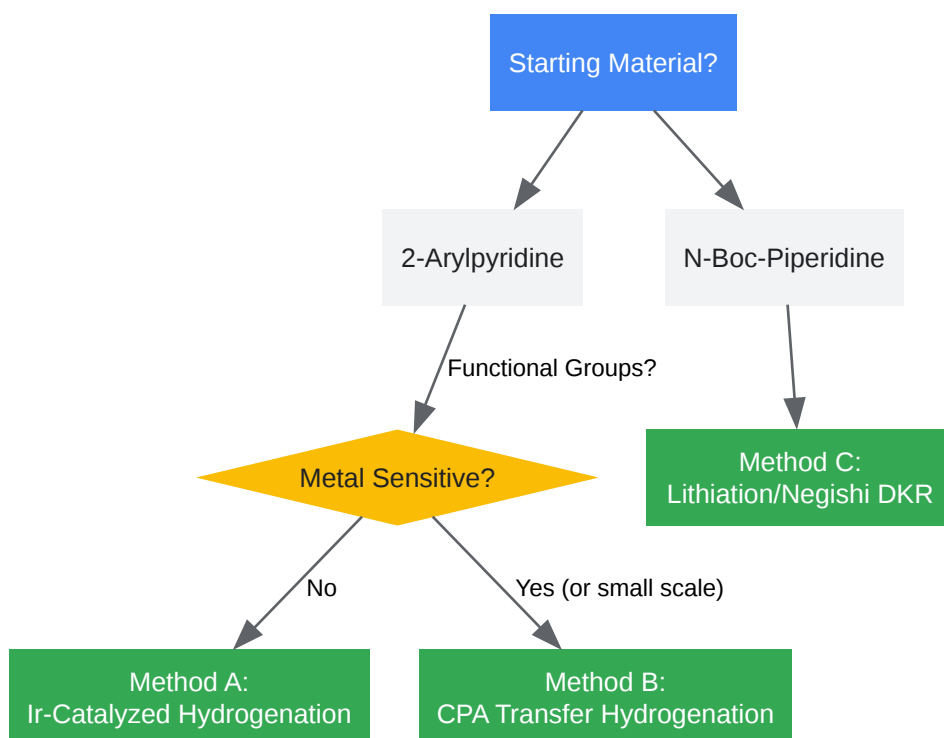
Starting Material?

2-Arylpyridine

N-Boc-Piperidine

Functional Groups?

Metal Sensitive?

Method C:
Lithiation/Negishi DKR

No

Yes (or small scale)

Method A:
Ir-Catalyzed Hydrogenation

Method B:
CPA Transfer Hydrogenation